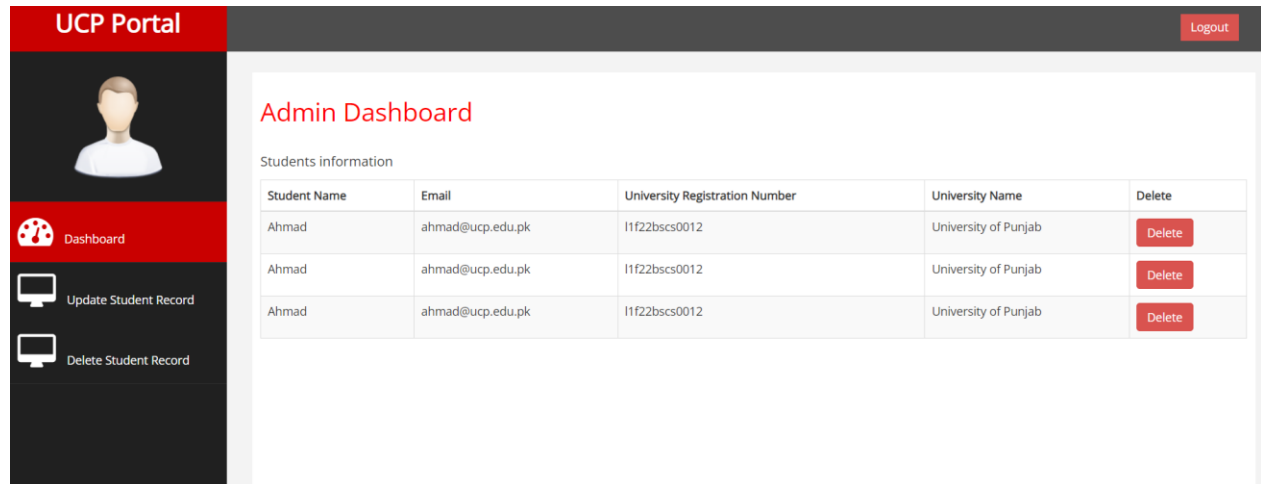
UCP Portal

Logout

Dashboard

Update Student Record

Delete Student Record

Admin Dashboard

Students information

| Student Name | Email | University Registration Number | University Name | Delete |
|---|---|---|---|---|
| Ahmad | ahmad@ucp.edu.pk | l1f22bscs0012 | University of Punjab | Delete |
| Ahmad | ahmad@ucp.edu.pk | l1f22bscs0012 | University of Punjab | Delete |
| Ahmad | ahmad@ucp.edu.pk | l1f22bscs0012 | University of Punjab | Delete |